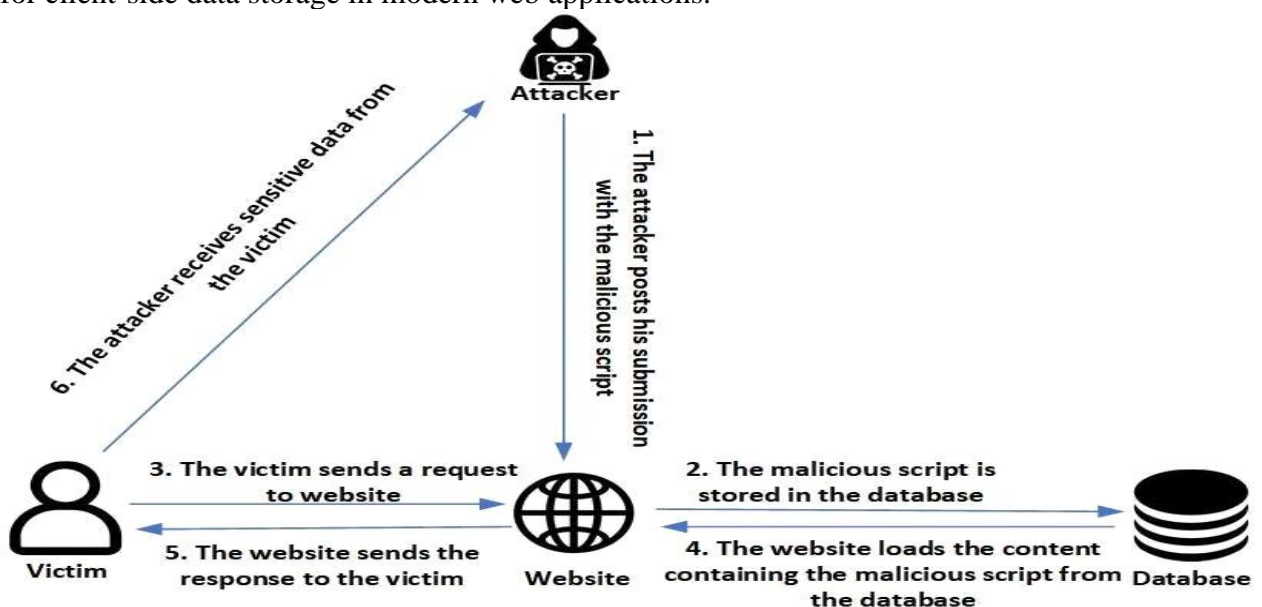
for client-side data storage in modern web applications.

Attacker

1. The attacker posts his submission with the malicious script

6. The attacker receives sensitive data from the victim

3. The victim sends a request to website

5. The website sends the response to the victim

2. The malicious script is stored in the database

4. The website loads the content containing the malicious script from the database

Victim

Website

Database